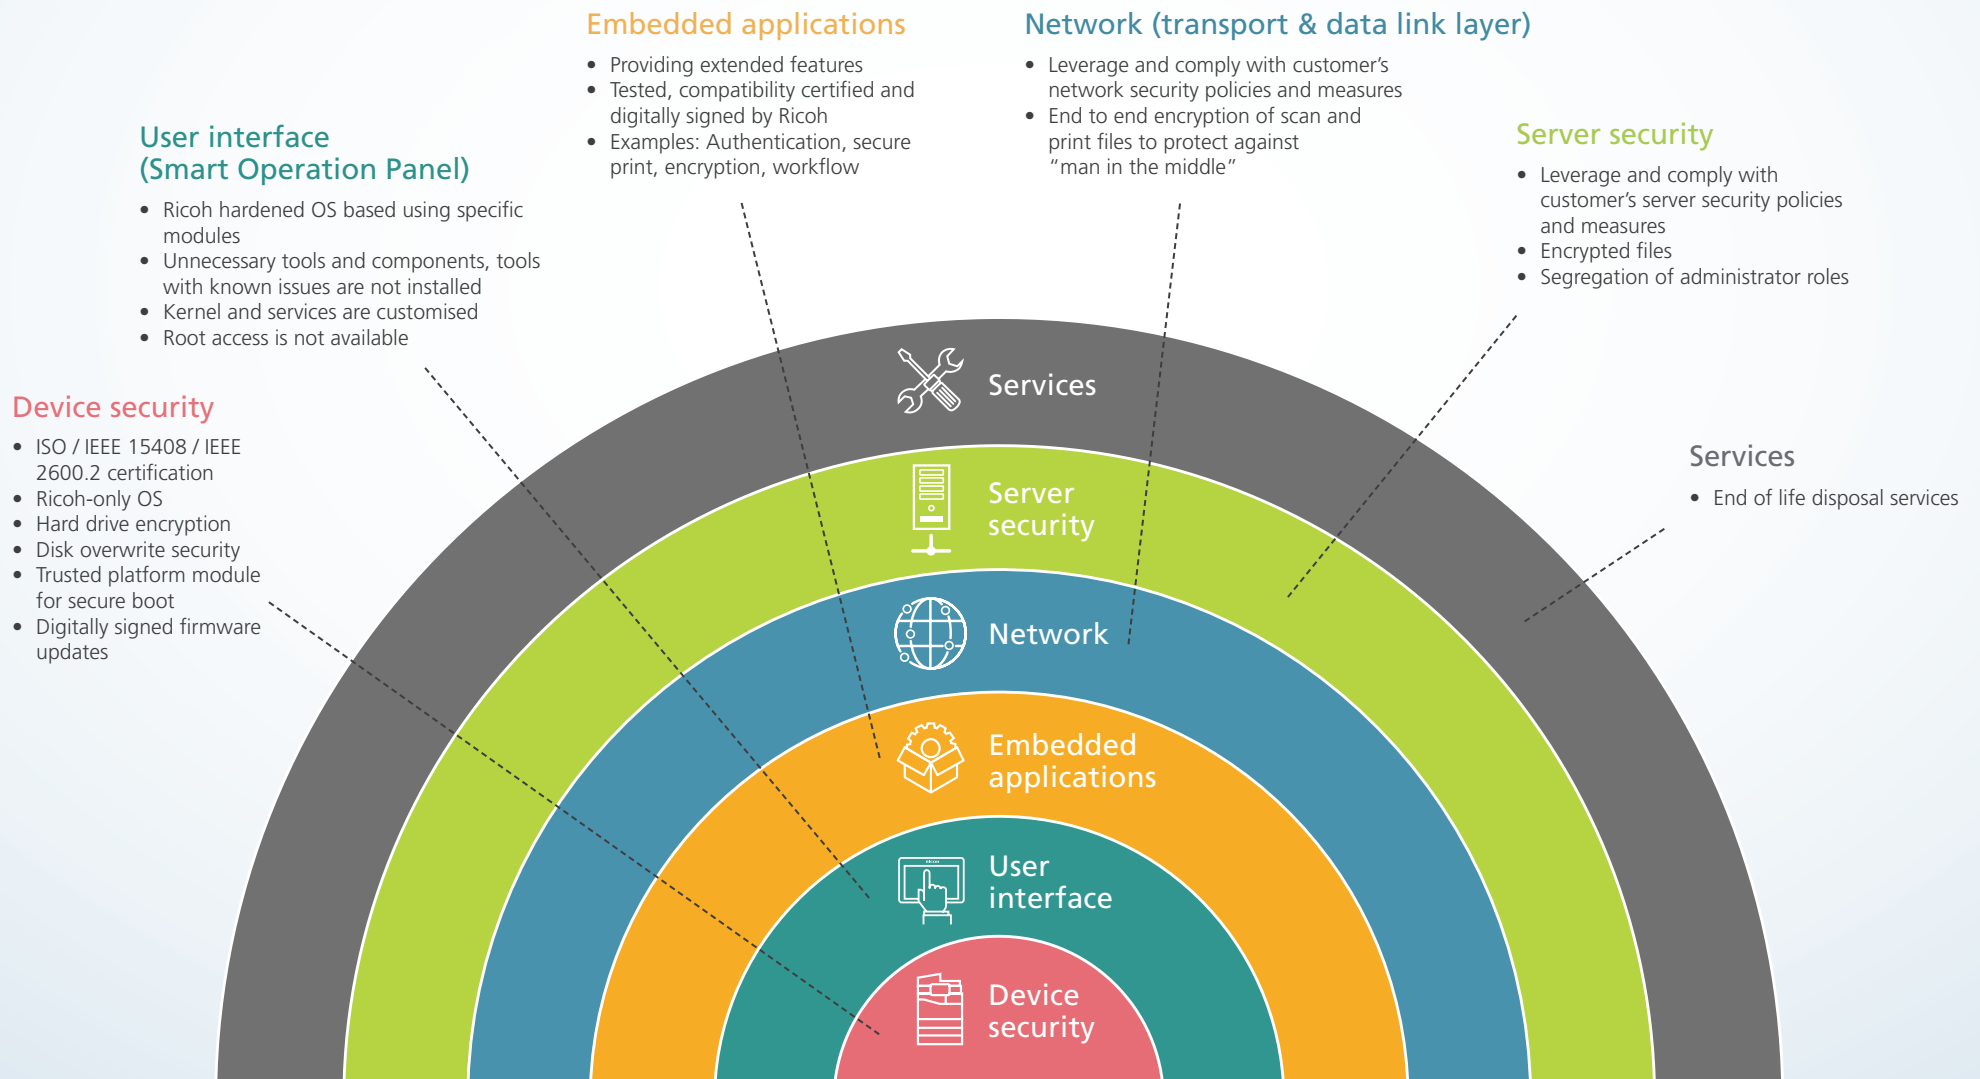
Embedded applications

- Providing extended features
- Tested, compatibility certified and digitally signed by Ricoh
- Examples: Authentication, secure print, encryption, workflow

Network (transport & data link layer)

- Leverage and comply with customer's network security policies and measures
- End to end encryption of scan and print files to protect against "man in the middle"

User interface (Smart Operation Panel)

- Ricoh hardened OS based using specific modules
- Unnecessary tools and components, tools with known issues are not installed
- Kernel and services are customised
- Root access is not available

Server security

- Leverage and comply with customer's server security policies and measures
- Encrypted files
- Segregation of administrator roles

Device security

- ISO / IEEE 15408 / IEEE 2600.2 certification
- Ricoh-only OS
- Hard drive encryption
- Disk overwrite security
- Trusted platform module for secure boot
- Digitally signed firmware updates

Services

- End of life disposal services

Services

Server security

Network

Embedded applications

User interface

Device security